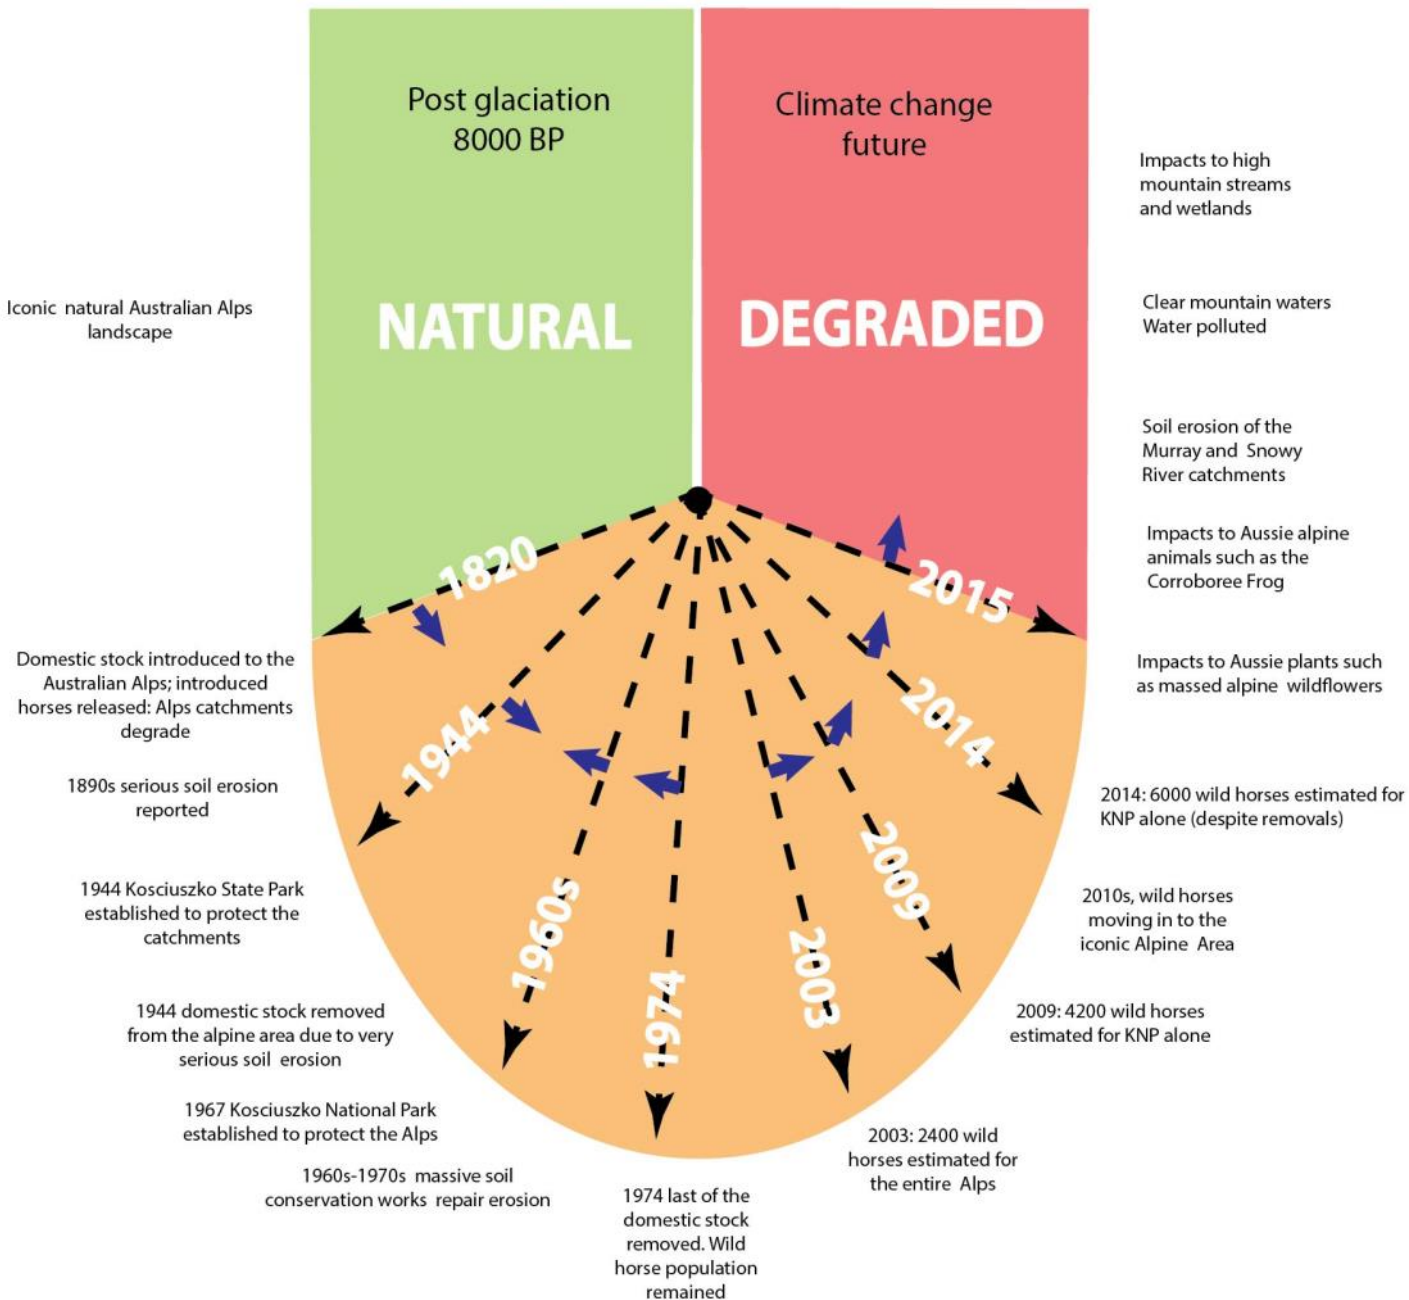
Post glaciation
8000 BP

Climate change
future

Impacts to high mountain streams and wetlands

Iconic natural Australian Alps landscape

NATURAL

DEGRADED

Clear mountain waters
Water polluted

Soil erosion of the Murray and Snowy River catchments

Impacts to Aussie alpine animals such as the Corroboree Frog

1820

2015

Impacts to Aussie plants such as massed alpine wildflowers

Domestic stock introduced to the Australian Alps; introduced horses released: Alps catchments degrade

1944

2014

1890s serious soil erosion reported

2014: 6000 wild horses estimated for KNP alone (despite removals)

1944 Kosciuszko State Park established to protect the catchments

1960s

1974

2003

2009

2010s, wild horses moving in to the iconic Alpine Area

1944 domestic stock removed from the alpine area due to very serious soil erosion

2009: 4200 wild horses estimated for KNP alone

1967 Kosciuszko National Park established to protect the Alps

2003: 2400 wild horses estimated for the entire Alps

1960s-1970s massive soil conservation works repair erosion

1974 last of the domestic stock removed. Wild horse population remained